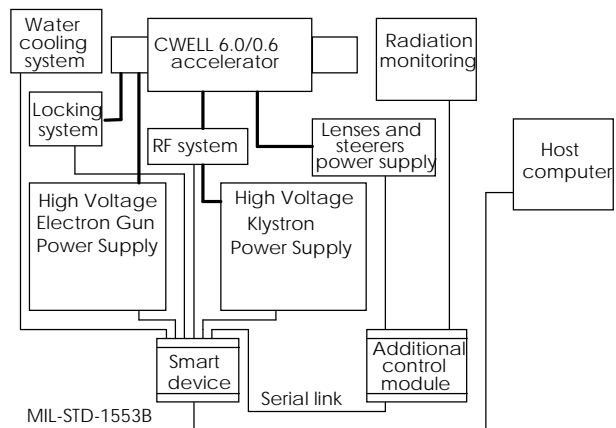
Water cooling system

CWELL 6.0/0.6 accelerator

Radiation monitoring

Locking system

RF system

Lenses and steerers power supply

Host computer

High Voltage Electron Gun Power Supply

High Voltage Klystron Power Supply

Smart device

Additional control module

Serial link

MIL-STD-1553B